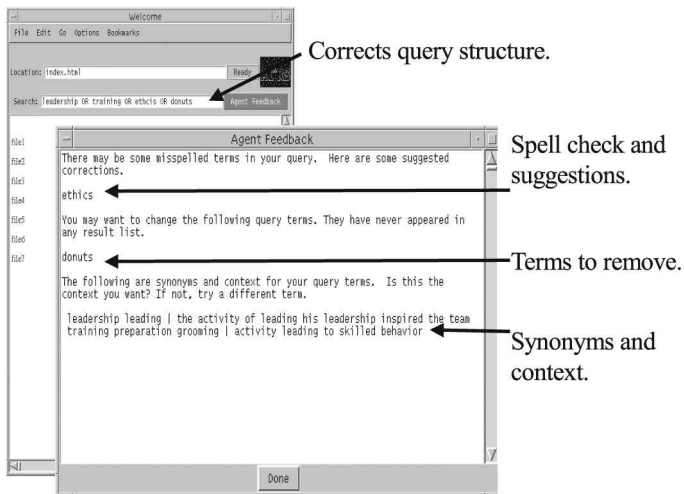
Welcome

File Edit Go Options Bookmarks

Corrects query structure.

Location: index.html

Ready

Search: leadership OR training OR ethcis OR donuts

Agent Feedback

file1
file2
file3
file4
file5
file6
file7

Agent Feedback

There may be some misspelled terms in your query. Here are some suggested corrections.

ethics

You may want to change the following query terms. They have never appeared in any result list.

donuts

The following are synonyms and context for your query terms. Is this the context you want? If not, try a different term.

leadership leading | the activity of leading his leadership inspired the team
training preparation grooming | activity leading to skilled behavior

Done

Spell check and suggestions.

Terms to remove.

Synonyms and context.